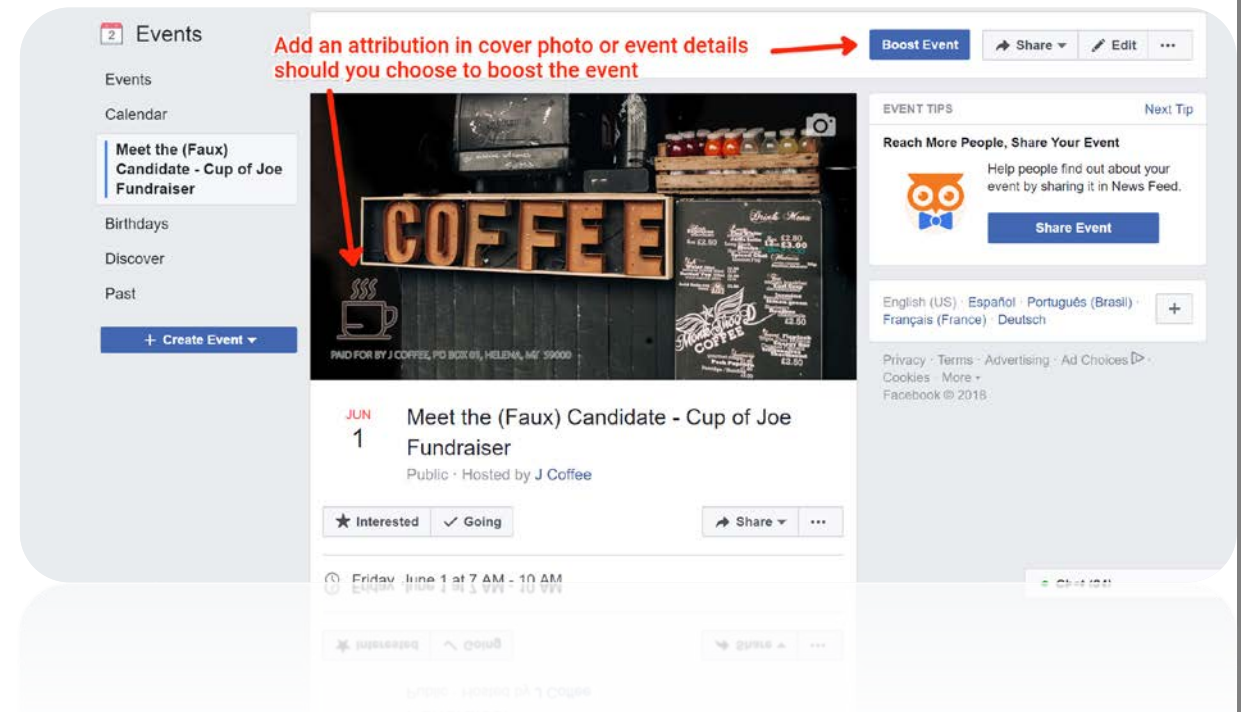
2 Events

Events

Calendar

Meet the (Faux) Candidate - Cup of Joe Fundraiser

Birthdays

Discover

Past

+ Create Event

Add an attribution in cover photo or event details should you choose to boost the event

Boost Event

Share

Edit

···

COFFEE

Drinks Menu

PAID FOR BY J COFFEE, PO BOX 01, HELENA, MT 59000

JUN
1

Meet the (Faux) Candidate - Cup of Joe Fundraiser

Public · Hosted by J Coffee

Interested

Going

Share

···

Friday, June 1 at 7 AM - 10 AM

EVENT TIPS

Next Tip

Reach More People, Share Your Event

Help people find out about your event by sharing it in News Feed.

Share Event

English (US) · Español · Português (Brasil) · Français (France) · Deutsch

+

Privacy · Terms · Advertising · Ad Choices · Cookies · More · Facebook © 2018

Chat (34)